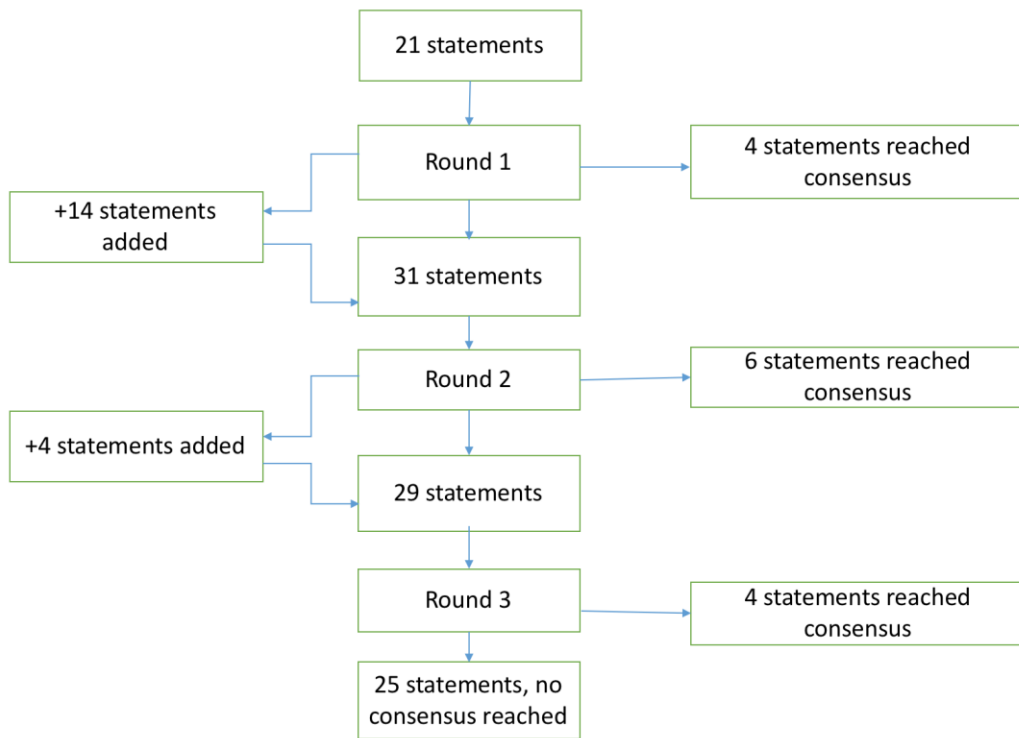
21 statements

Round 1

4 statements reached consensus

+14 statements added

31 statements

Round 2

6 statements reached consensus

+4 statements added

29 statements

Round 3

4 statements reached consensus

25 statements, no consensus reached